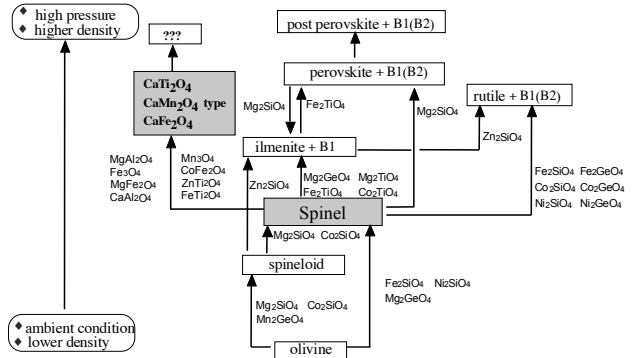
high pressure
higher density

ambient condition
lower density

???

$CaTi_2O_4$
$CaMn_2O_4$ type
$CaFe_2O_4$

post perovskite + B1(B2)

perovskite + B1(B2)

$Mg_2SiO_4$
$Fe_2TiO_4$

ilmenite + B1

rutile + B1(B2)

$Mg_2SiO_4$

$Zn_2SiO_4$

$MgAl_2O_4$
$Fe_3O_4$
$MgFe_2O_4$
$CaAl_2O_4$

$Mn_3O_4$
$CoFe_2O_4$
$ZnTi_2O_4$
$FeTi_2O_4$

$Zn_2SiO_4$

$Mg_2GeO_4$ $Mg_2TiO_4$
$Fe_2TiO_4$ $Co_2TiO_4$

$Fe_2SiO_4$ $Fe_2GeO_4$
$Co_2SiO_4$ $Co_2GeO_4$
$Ni_2SiO_4$ $Ni_2GeO_4$

Spinel

$Mg_2SiO_4$ $Co_2SiO_4$

spineloid

$Fe_2SiO_4$ $Ni_2SiO_4$
$Mg_2GeO_4$

$Mg_2SiO_4$ $Co_2SiO_4$
$Mn_2GeO_4$

olivine